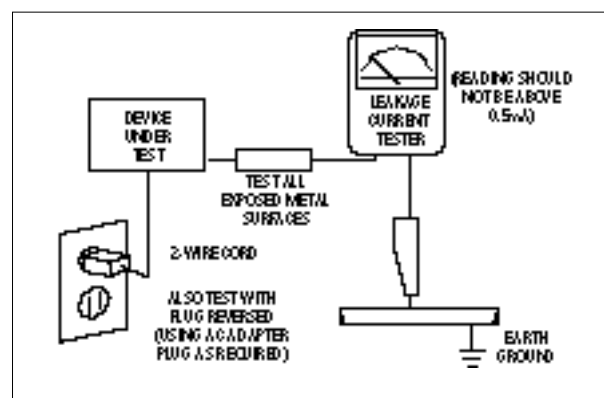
DEVICE UNDER TEST

LEAKAGE CURRENT TESTER

(READING SHOULD NOT BE ABOVE 0.5mA)

TEST ALL EXPOSED METAL SURFACES

2-WIRE CORD

ALSO TEST WITH PLUG REVERSED (USING AC ADAPTER PLUG AS REQUIRED)

EARTH GROUND